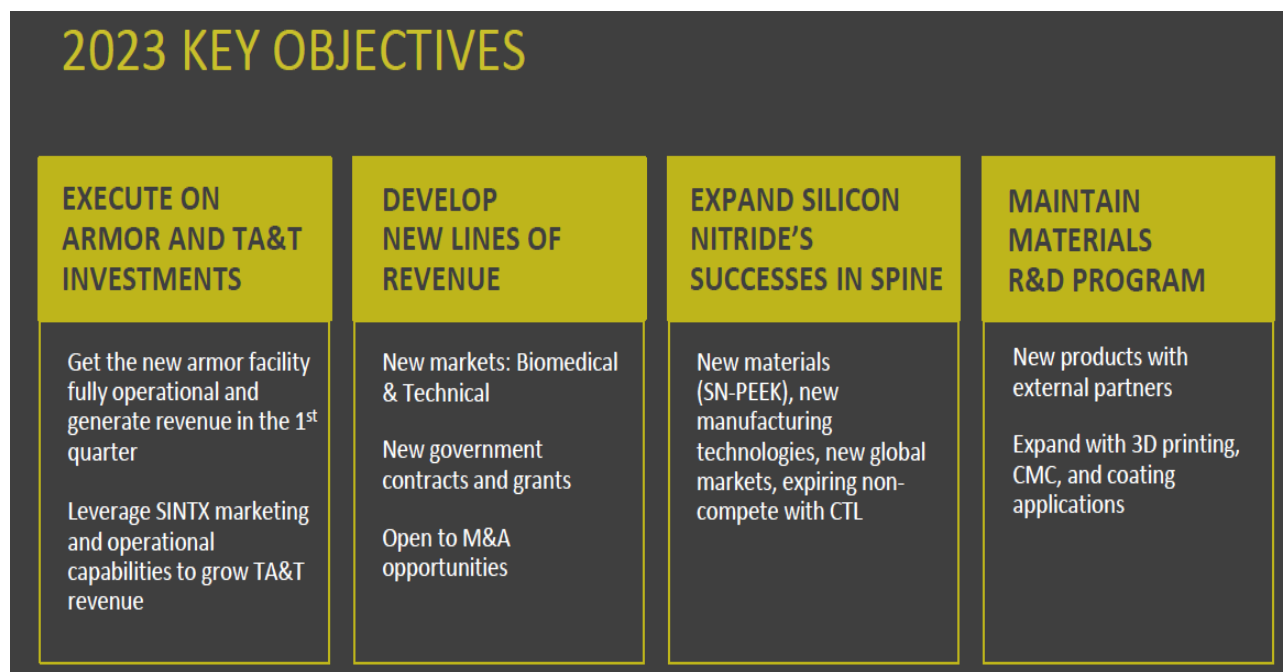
2023 KEY OBJECTIVES

EXECUTE ON ARMOR AND TA&T INVESTMENTS

Get the new armor facility fully operational and generate revenue in the 1$^{st}$ quarter

Leverage SINTX marketing and operational capabilities to grow TA&T revenue

DEVELOP NEW LINES OF REVENUE

New markets: Biomedical & Technical

New government contracts and grants

Open to M&A opportunities

EXPAND SILICON NITRIDE'S SUCCESSES IN SPINE

New materials (SN-PEEK), new manufacturing technologies, new global markets, expiring non-compete with CTL

MAINTAIN MATERIALS R&D PROGRAM

New products with external partners

Expand with 3D printing, CMC, and coating applications